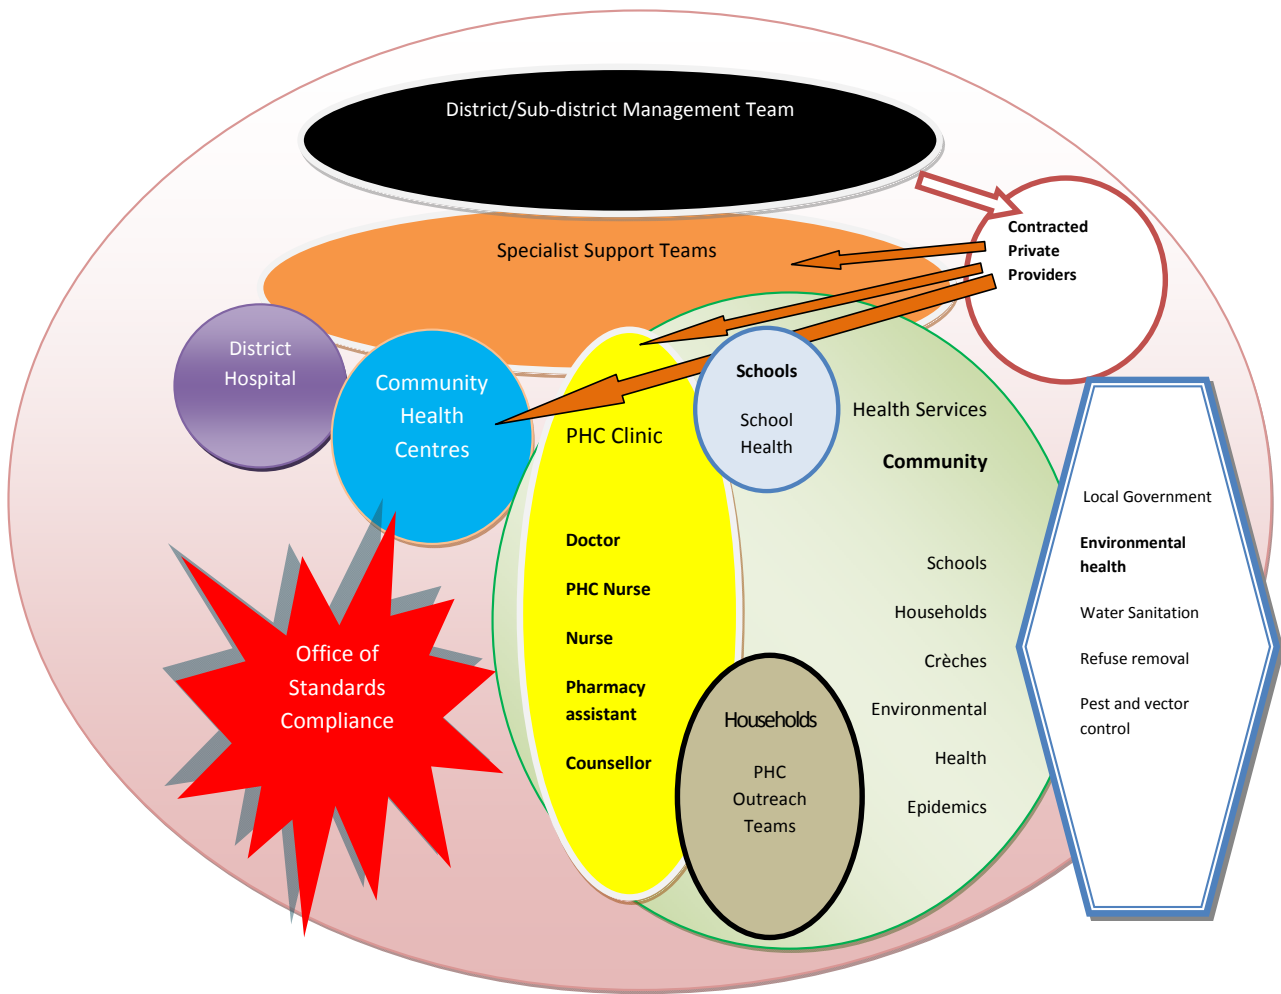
District/Sub-district Management Team

Contracted Private Providers

Specialist Support Teams

District Hospital

Community Health Centres

PHC Clinic

Schools

School Health

Health Services

Community

Doctor

PHC Nurse

Nurse

Pharmacy assistant

Counsellor

Households

PHC Outreach Teams

Schools

Households

Crèches

Environmental

Health

Epidemics

Office of Standards Compliance

Local Government

Environmental health

Water Sanitation

Refuse removal

Pest and vector control